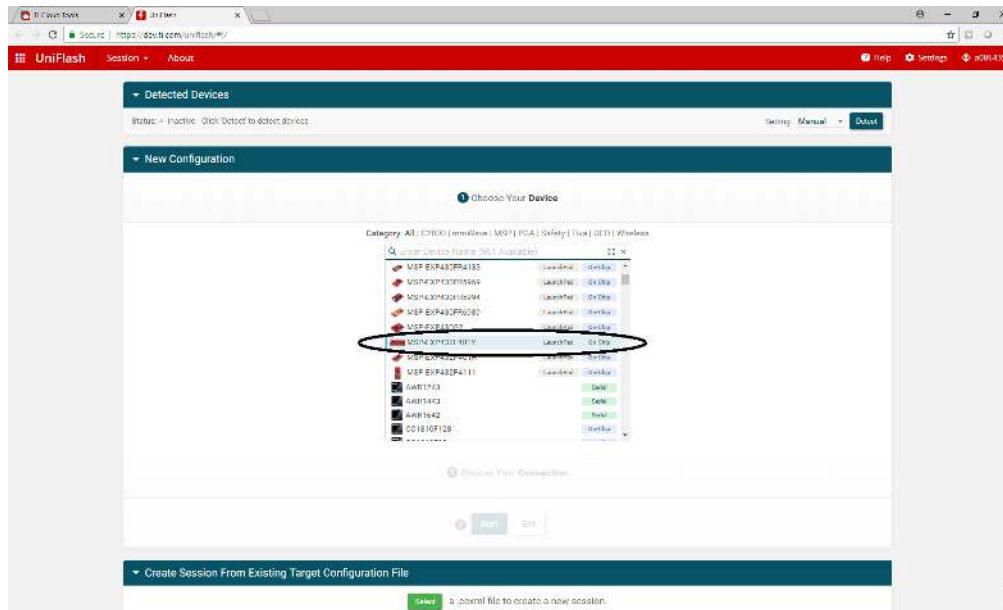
TI Cloud Tools
UniFlash

Secure | https://dev.ti.com/uniflash/#!/

UniFlash Session About

Help Settings

Detected Devices

Status: Inactive. Click 'Detect' to detect devices

Setting: Manual Detect

New Configuration

1 Choose Your Device

Category: All | C2000 | mmWave | MSP | PGA | Safety | Tiva | UCD | Wireless

Enter Device Name (961 Available)

| | | |
|---|---|---|
| MSP-EXP430FR4133 | LaunchPad | On Chip |
| MSP-EXP430FR5969 | LaunchPad | On Chip |
| MSP-EXP430FR5994 | LaunchPad | On Chip |
| MSP-EXP430FR6989 | LaunchPad | On Chip |
| MSP-EXP430G2 | LaunchPad | On Chip |
| MSP-EXP432P401R | LaunchPad | On Chip |
| MSP-EXP432P401R | LaunchPad | On Chip |
| MSP-EXP432P4111 | LaunchPad | On Chip |
| AWR1243 | | Serial |
| AWR1443 | | Serial |
| AWR1642 | | Serial |
| CC1310F128 | | On Chip |

2 Choose Your Connection

Start Exit

Create Session From Existing Target Configuration File

Select a .ccxml file to create a new session.